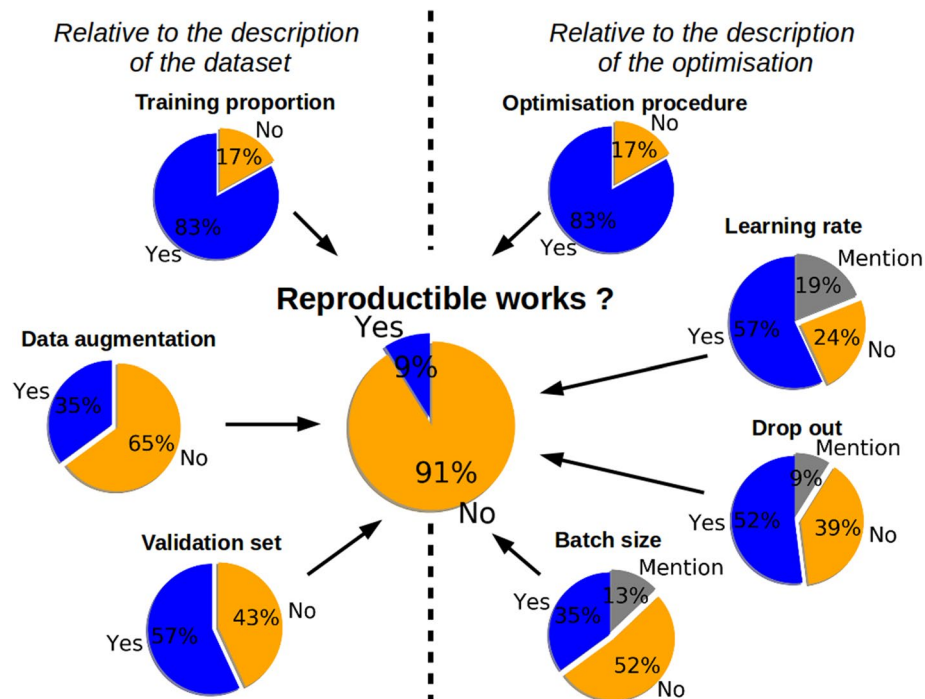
Relative to the description of the dataset

Relative to the description of the optimisation

Training proportion
No
17%
83%
Yes

Optimisation procedure
No
17%
83%
Yes

Learning rate
Mention
19%
Yes 57%
24% No

Reproductible works ?

Data augmentation
Yes
35%
65%
No

Yes
9%
91%
No

Drop out
Mention
9%
Yes 52%
39% No

Validation set
Yes 57%
43% No

Batch size
Mention
Yes
13%
35%
52%
No